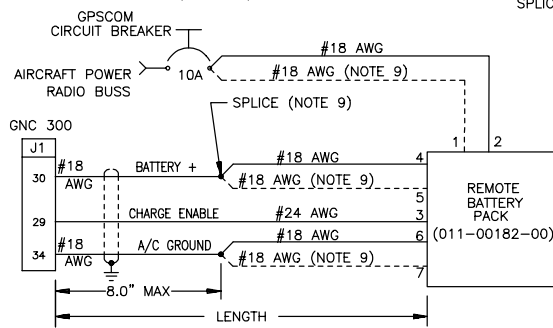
SPLIC

GPSCOM
CIRCUIT BREAKER

#18 AWG

AIRCRAFT POWER
RADIO BUSS

10A

#18 AWG (NOTE 9)

SPLICE (NOTE 9)

GNC 300

J1

30

#18
AWG

BATTERY +

#18 AWG

#18 AWG (NOTE 9)

29

CHARGE ENABLE

#24 AWG

34

#18
AWG

A/C GROUND

#18 AWG

#18 AWG (NOTE 9)

1

2

4

5

3

6

7

REMOTE
BATTERY
PACK
(011-00182-00)

8.0" MAX

LENGTH